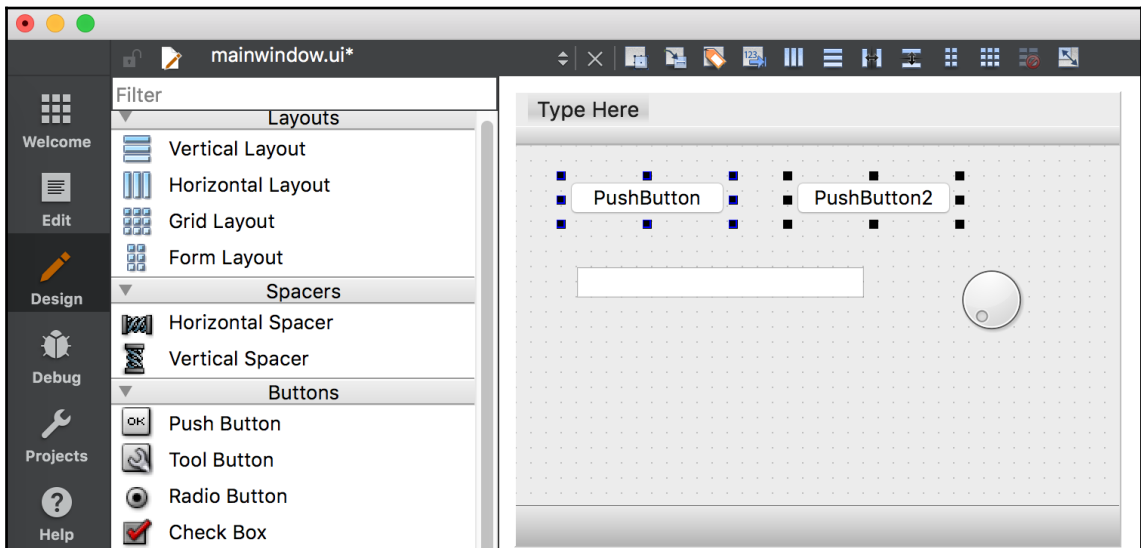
mainwindow.ui*

Welcome

Edit

Design

Debug

Projects

Help

Filter

Layouts

Vertical Layout

Horizontal Layout

Grid Layout

Form Layout

Spacers

Horizontal Spacer

Vertical Spacer

Buttons

OK Push Button

Tool Button

Radio Button

Check Box

Type Here

PushButton

PushButton2